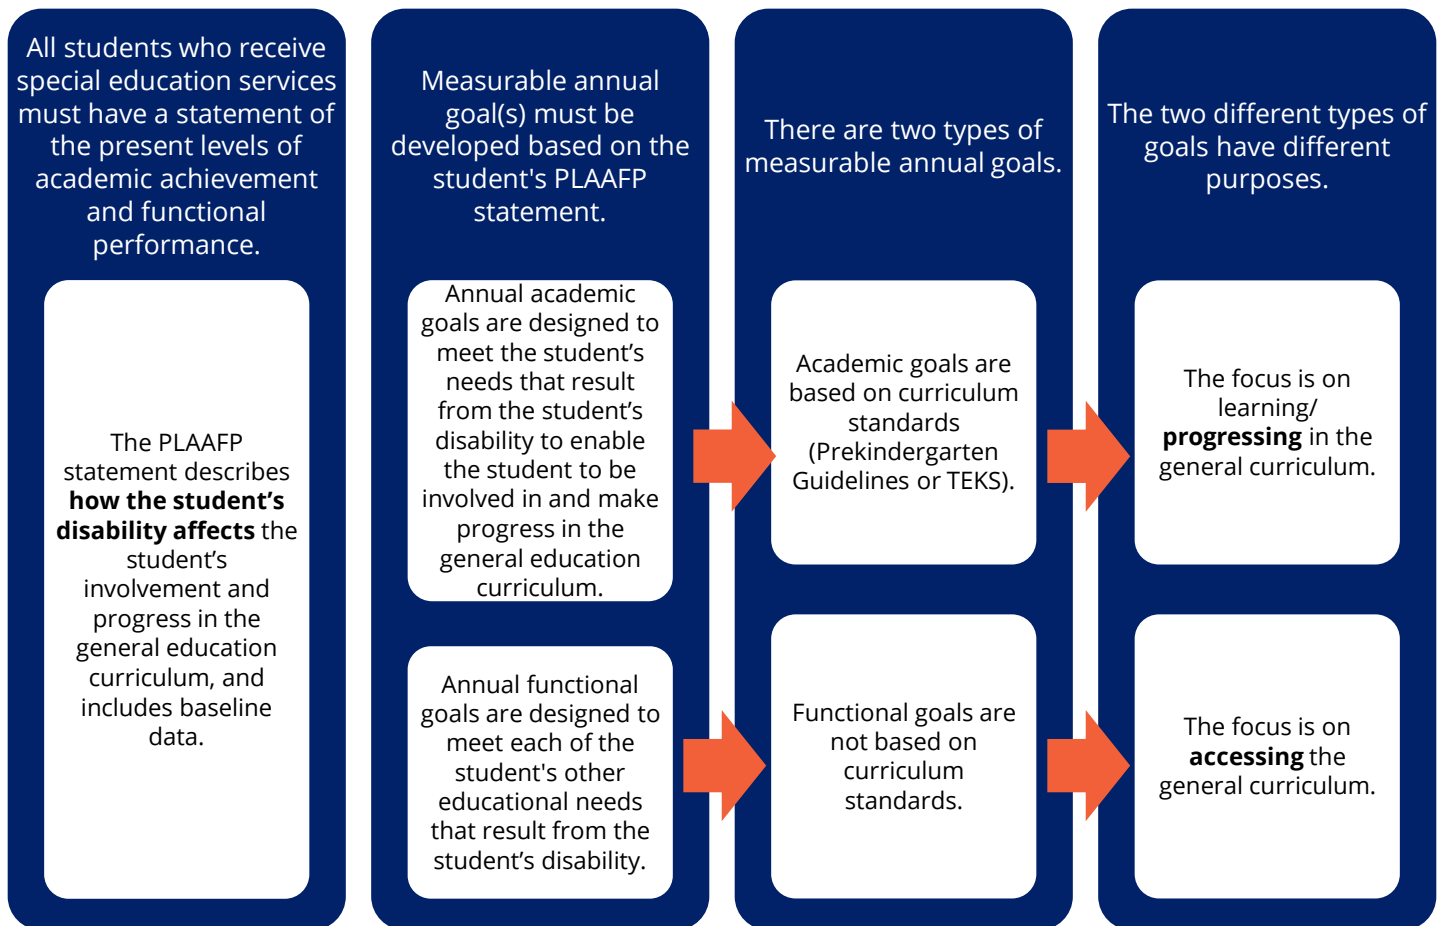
All students who receive special education services must have a statement of the present levels of academic achievement and functional performance.

The PLAAFP statement describes **how the student's disability affects** the student's involvement and progress in the general education curriculum, and includes baseline data.

Measurable annual goal(s) must be developed based on the student's PLAAFP statement.

Annual academic goals are designed to meet the student's needs that result from the student's disability to enable the student to be involved in and make progress in the general education curriculum.

Annual functional goals are designed to meet each of the student's other educational needs that result from the student's disability.

There are two types of measurable annual goals.

Academic goals are based on curriculum standards (Prekindergarten Guidelines or TEKS).

Functional goals are not based on curriculum standards.

The two different types of goals have different purposes.

The focus is on learning/ **progressing** in the general curriculum.

The focus is on **accessing** the general curriculum.